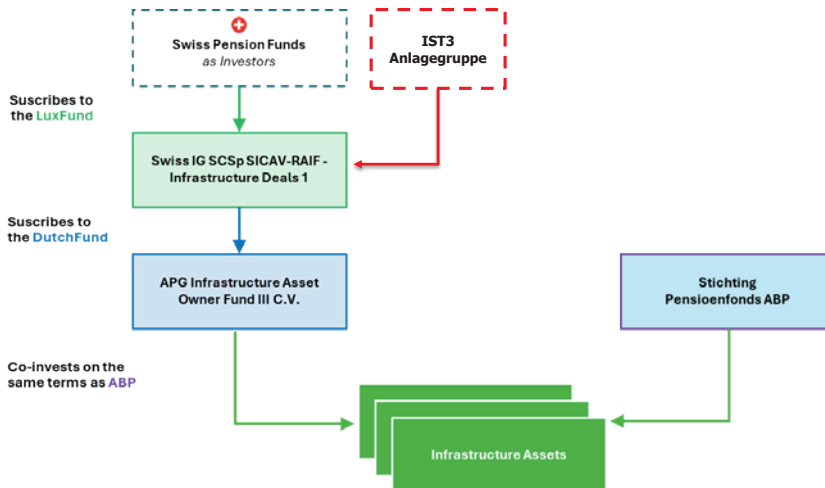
Swiss Pension Funds
as Investors

IST3
Anlagegruppe

Suscribes to the LuxFund

Swiss IG SCSp SICAV-RAIF - Infrastructure Deals 1

Suscribes to the DutchFund

APG Infrastructure Asset Owner Fund III C.V.

Stichting Pensioenfonds ABP

Co-invests on the same terms as ABP

Infrastructure Assets